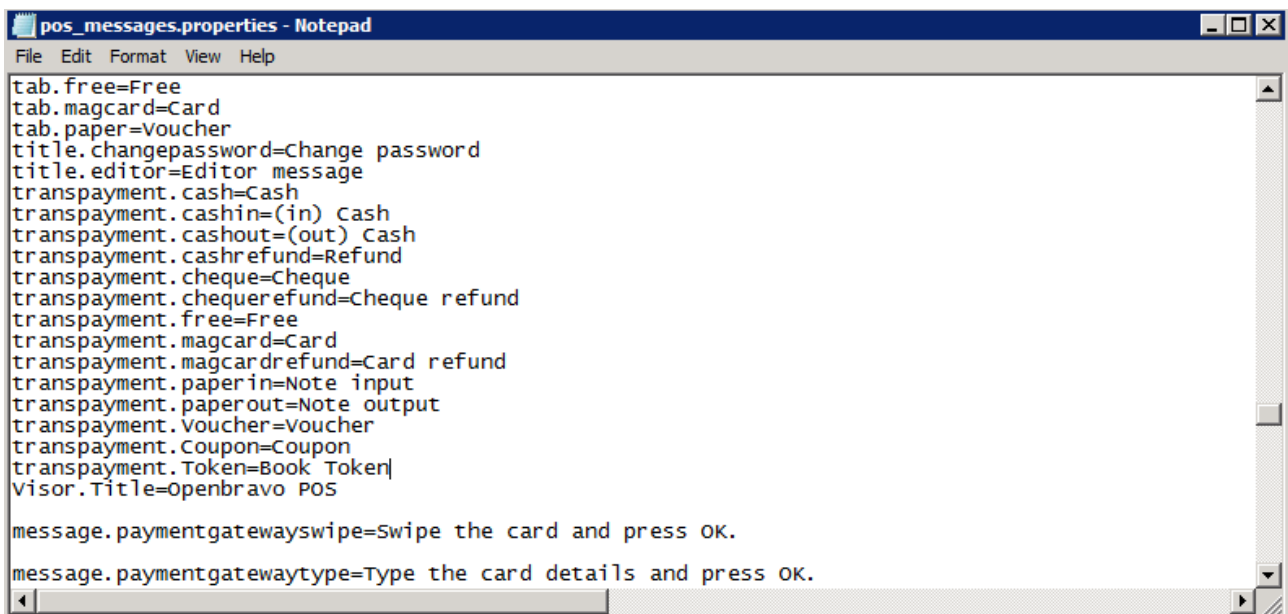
pos_messages.properties - Notepad
File Edit Format View Help
tab.free=Free
tab.magcard=Card
tab.paper=Voucher
title.changepassword=Change password
title.editor=Editor message
transpayment.cash=Cash
transpayment.cashin=(in) Cash
transpayment.cashout=(out) Cash
transpayment.cashrefund=Refund
transpayment.cheque=Cheque
transpayment.chequerefund=Cheque refund
transpayment.free=Free
transpayment.magcard=Card
transpayment.magcardrefund=Card refund
transpayment.paperin=Note input
transpayment.paperout=Note output
transpayment.Voucher=Voucher
transpayment.Coupon=Coupon
transpayment.Token=Book Token
Visor.Title=Openbravo POS

message.paymentgatewayswipe=Swipe the card and press OK.

message.paymentgatewaytype=Type the card details and press OK.